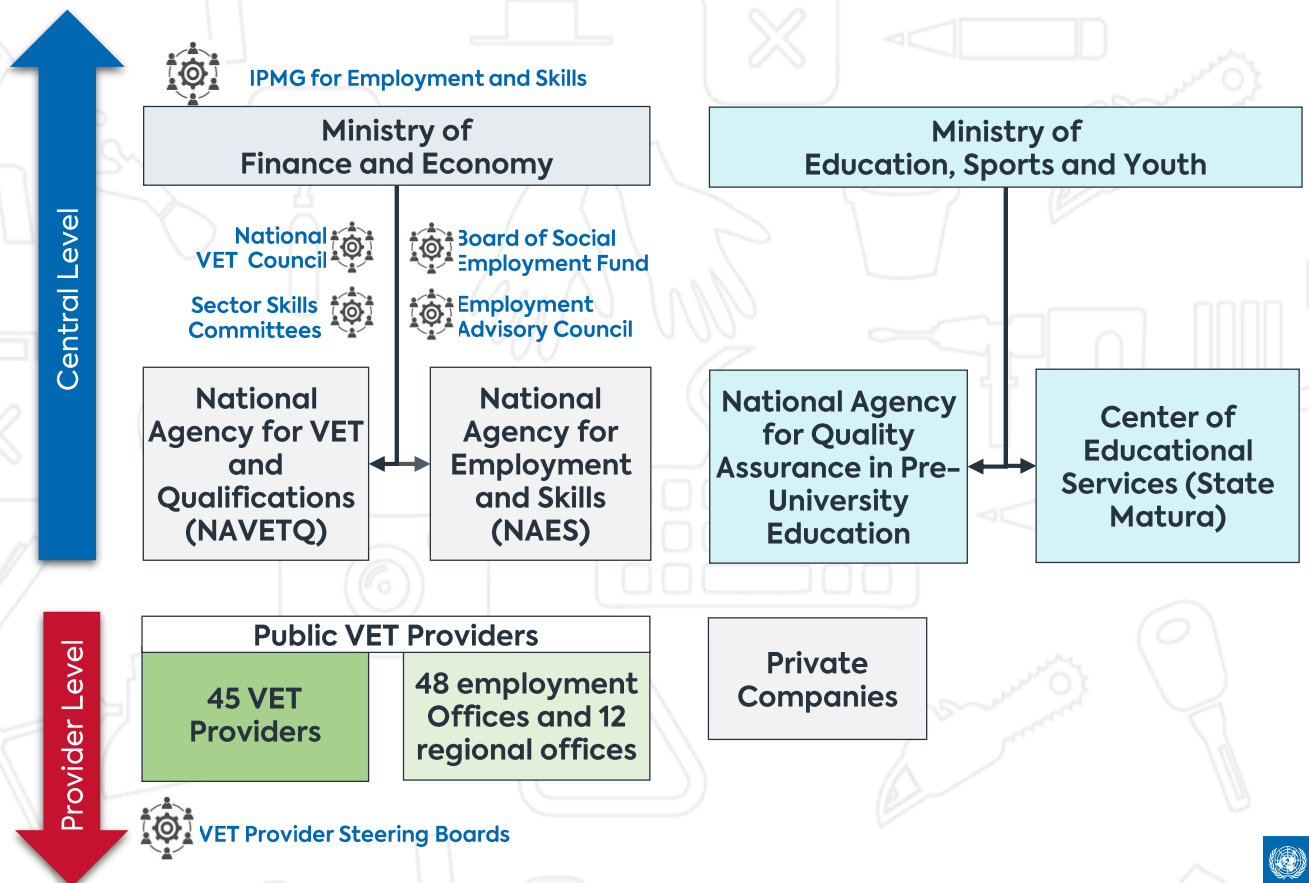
Central Level

IPMG for Employment and Skills

Ministry of Finance and Economy

Ministry of Education, Sports and Youth

National VET Council

Board of Social Employment Fund

Sector Skills Committees

Employment Advisory Council

National Agency for VET and Qualifications (NAVETQ)

National Agency for Employment and Skills (NAES)

National Agency for Quality Assurance in Pre-University Education

Center of Educational Services (State Matura)

Provider Level

Public VET Providers

45 VET Providers

48 employment Offices and 12 regional offices

Private Companies

VET Provider Steering Boards